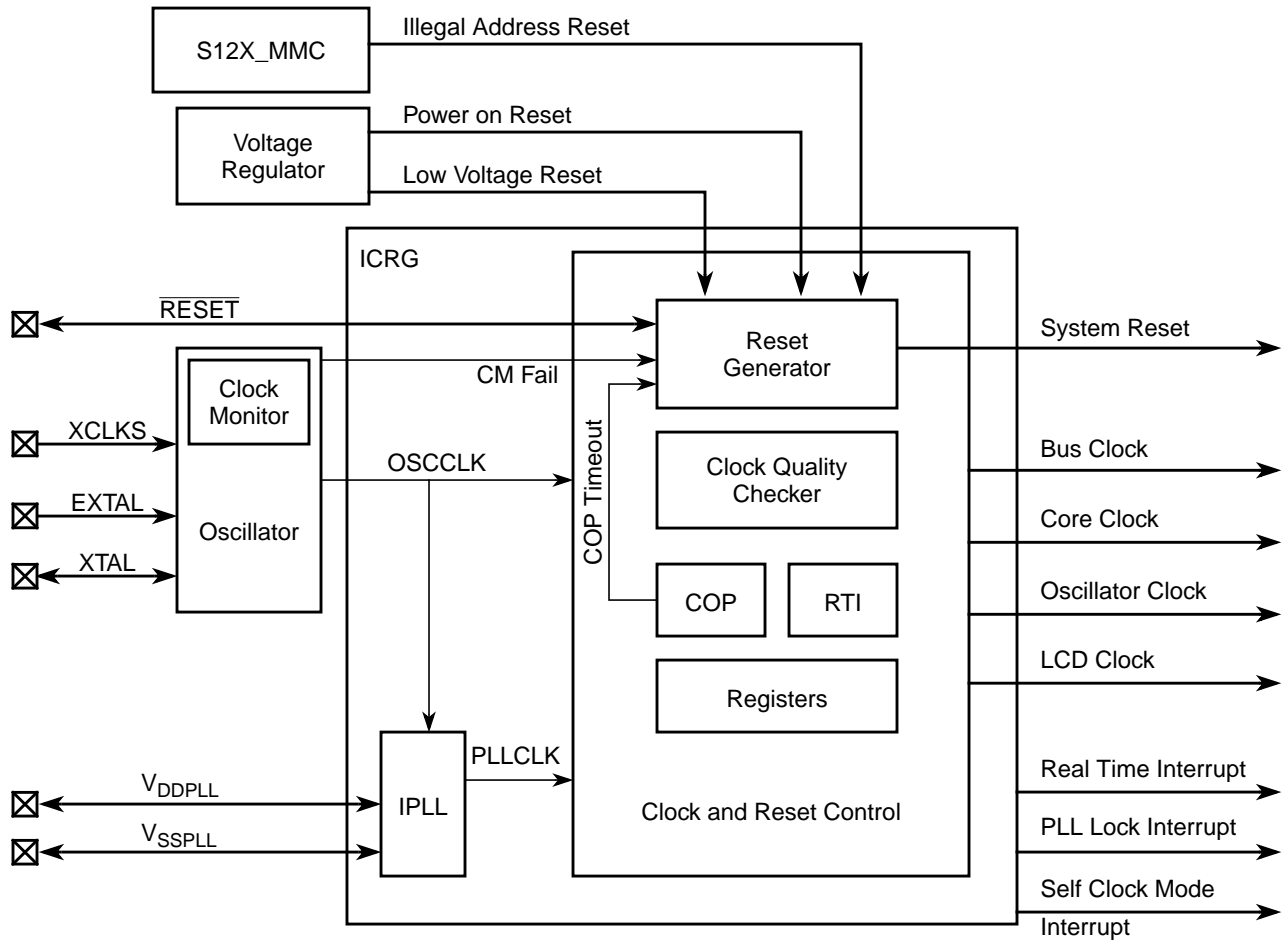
S12X_MMC

Illegal Address Reset

Voltage Regulator

Power on Reset

Low Voltage Reset

ICRG

$\overline{RESET}$

Reset Generator

System Reset

Clock Monitor

CM Fail

XCLKS

EXTAL

Oscillator

XTAL

OSCCLK

COP Timeout

Clock Quality Checker

Bus Clock

Core Clock

COP

RTI

Oscillator Clock

LCD Clock

Registers

PLLCLK

$V_{DDPLL}$

IPLL

$V_{SSPLL}$

Clock and Reset Control

Real Time Interrupt

PLL Lock Interrupt

Self Clock Mode Interrupt